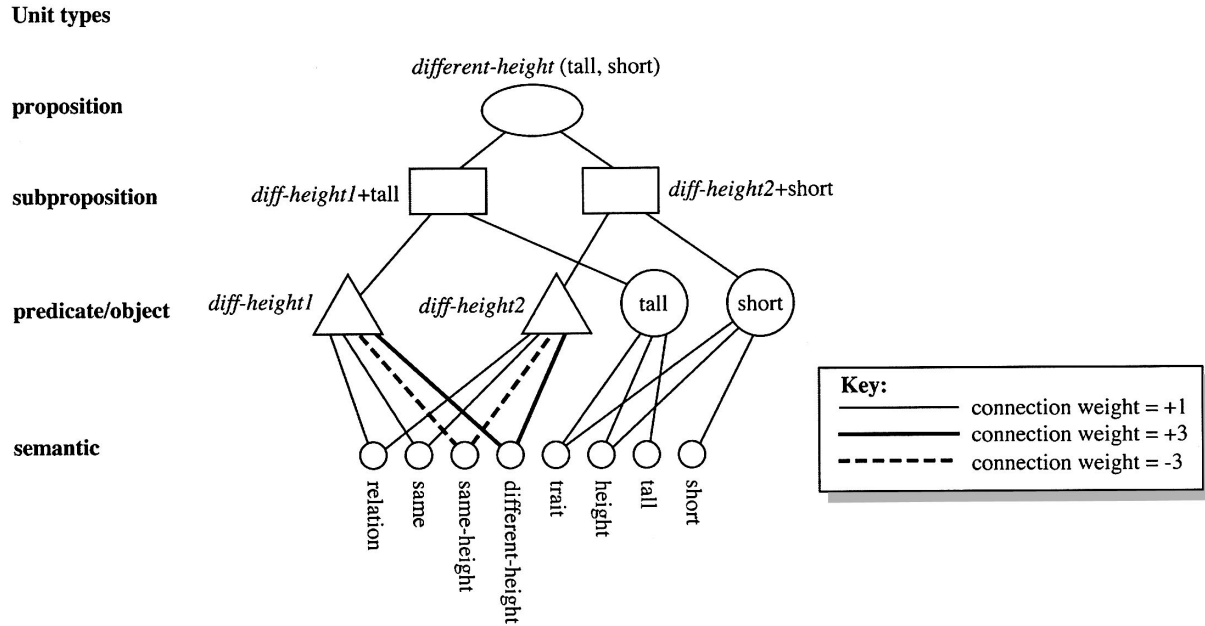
Unit types

different-height (tall, short)

proposition

subproposition

diff-height1+tall

diff-height2+short

predicate/object

diff-height1

diff-height2

tall

short

semantic

relation

same

same-height

different-height

trait

height

tall

short

Key:
connection weight = +1
connection weight = +3
connection weight = -3